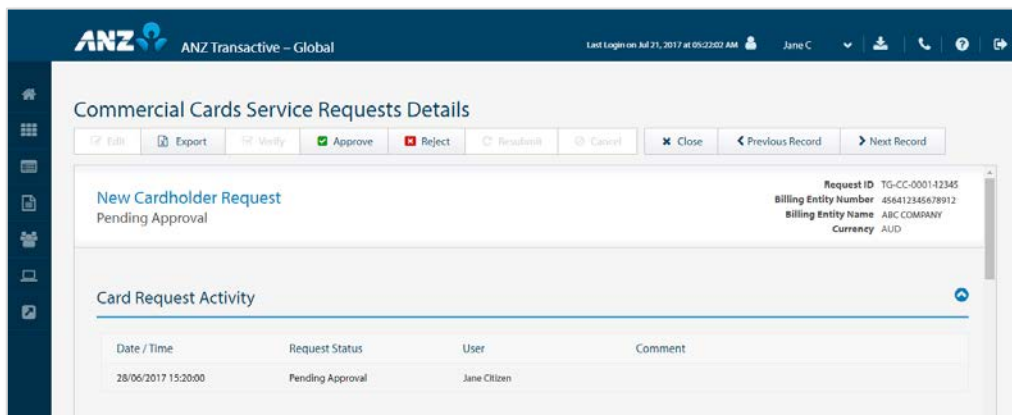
ANZ ANZ Transactive – Global

Last Login on Jul 21, 2017 at 05:22:02 AM Jane C

Commercial Cards Service Requests Details

Edit Export Verify Approve Reject Resubmit Cancel Close Previous Record Next Record

New Cardholder Request
Pending Approval

Request ID TG-CC-000142345
Billing Entity Number 456412345678912
Billing Entity Name ABC COMPANY
Currency AUD

Card Request Activity

| Date / Time | Request Status | User | Comment |
|---|---|---|---|
| 28/06/2017 15:20:00 | Pending Approval | Jane Citizen | |